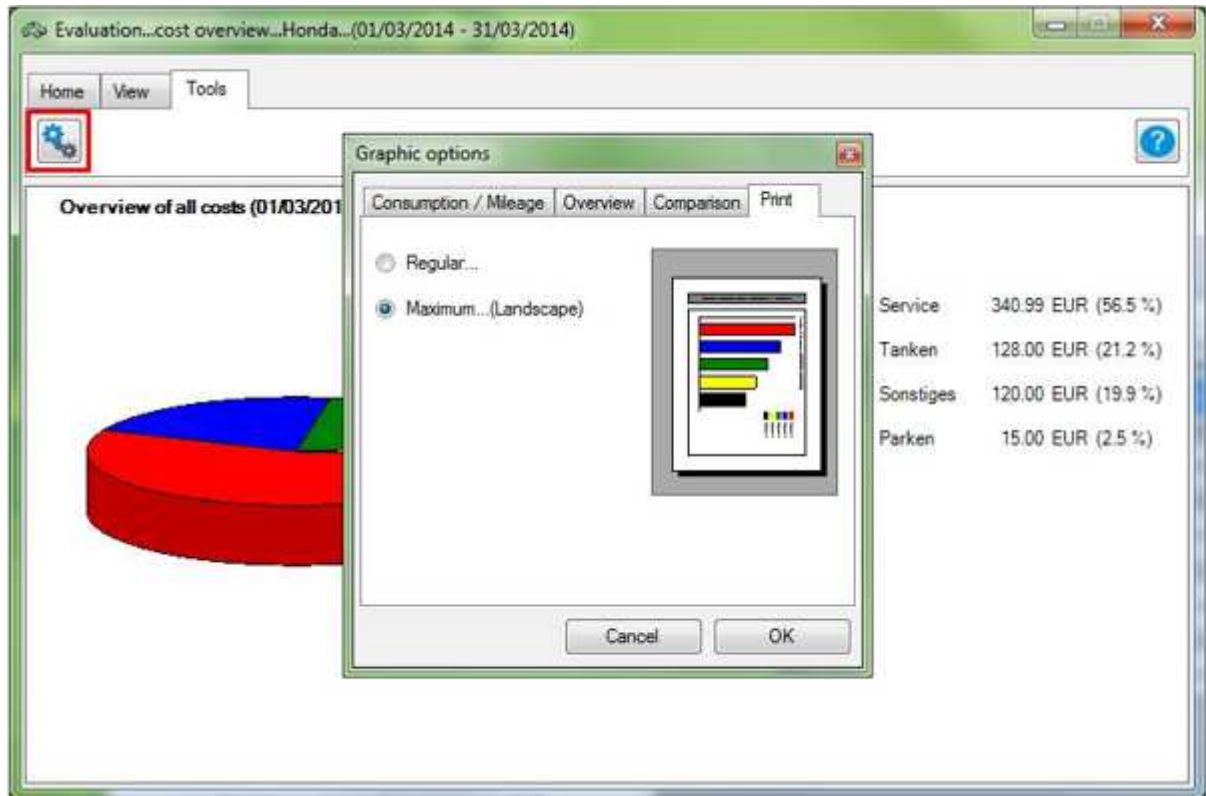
Evaluation...cost overview...Honda...(01/03/2014 - 31/03/2014)

Home View Tools

Overview of all costs (01/03/201

Graphic options

Consumption / Mileage Overview Comparison Print

Regular...

Maximum...(Landscape)

Cancel OK

| | |
|---|---|
| Service | 340.99 EUR (56.5 %) |
| Tanken | 128.00 EUR (21.2 %) |
| Sonstiges | 120.00 EUR (19.9 %) |
| Parken | 15.00 EUR (2.5 %) |